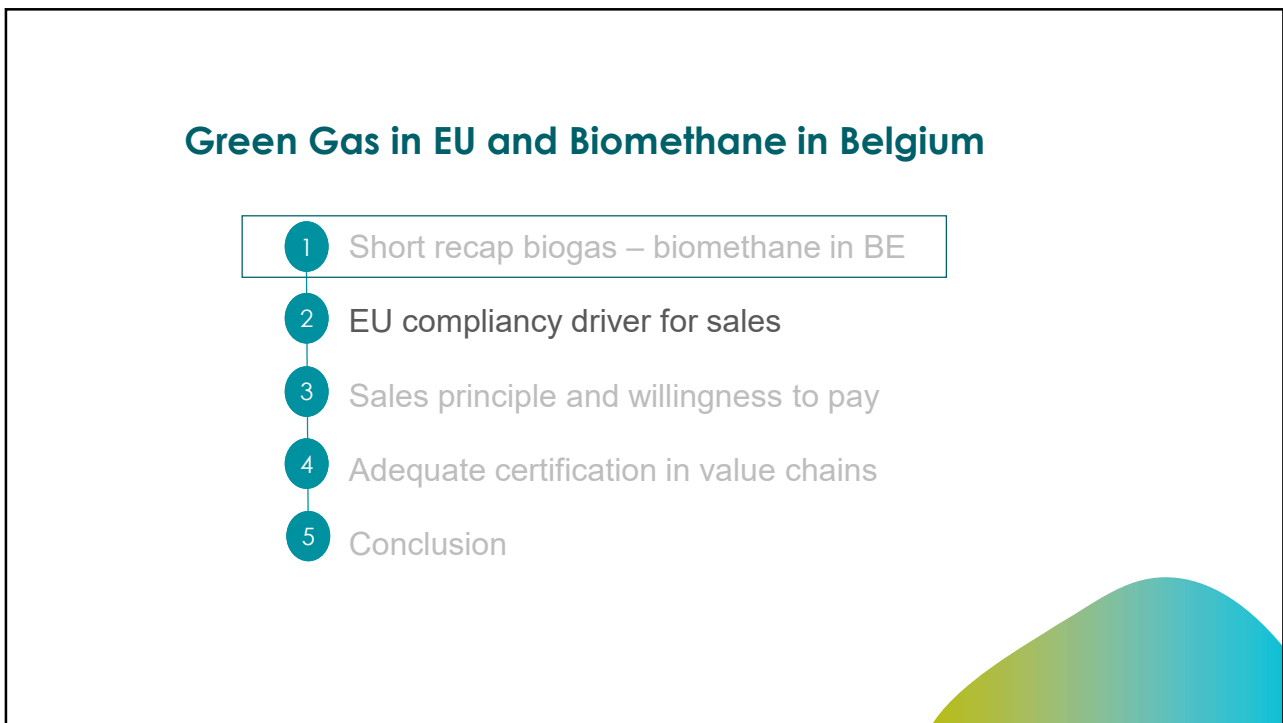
Green Gas in EU and Biomethane in Belgium

1 Short recap biogas – biomethane in BE

2 EU compliancy driver for sales

3 Sales principle and willingness to pay

4 Adequate certification in value chains

5 Conclusion